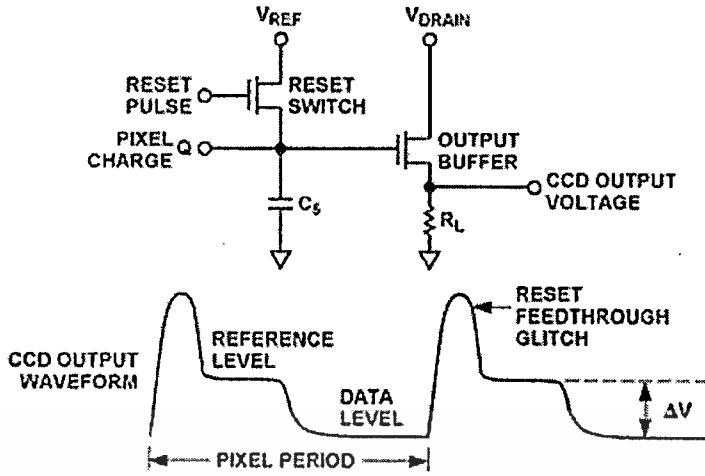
$V_{REF}$

$V_{DRAIN}$

RESET PULSE

RESET SWITCH

PIXEL CHARGE Q

OUTPUT BUFFER

$C_S$

CCD OUTPUT VOLTAGE

$R_L$

RESET FEEDTHROUGH GLITCH

REFERENCE LEVEL

CCD OUTPUT WAVEFORM

DATA LEVEL

$\Delta V$

PIXEL PERIOD